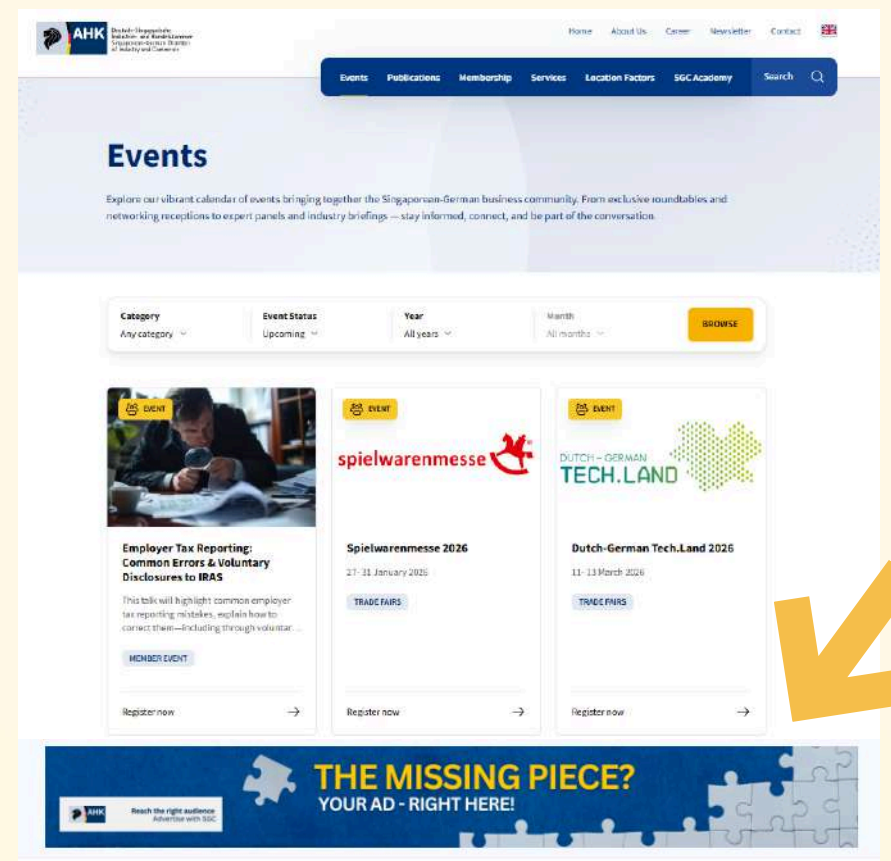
AHK Deutsch-Singapurische Industrie- und Handelskammer Singaporean-German Chamber of Industry and Commerce

Home About Us Career Newsletter Contact

Events Publications Membership Services Location Factors SGC Academy Search

Events

Explore our vibrant calendar of events bringing together the Singaporean-German business community. From exclusive roundtables and networking receptions to expert panels and industry briefings — stay informed, connect, and be part of the conversation.

Category
Any category

Event Status
Upcoming

Year
All years

Month
All months

BROWSE

EVENT

Employer Tax Reporting: Common Errors & Voluntary Disclosures to IRAS

This talk will highlight common employer tax reporting mistakes, explain how to correct them—including through voluntar...

MEMBER EVENT

Register now

EVENT

spielwarenmesse

Spielwarenmesse 2026

27-31 January 2026

TRADE FAIRS

Register now

EVENT

DUTCH – GERMAN TECH.LAND

Dutch-German Tech.Land 2026

11-13 March 2026

TRADE FAIRS

Register now

AHK Reach the right audience Advertise with SGC

THE MISSING PIECE?
YOUR AD - RIGHT HERE!